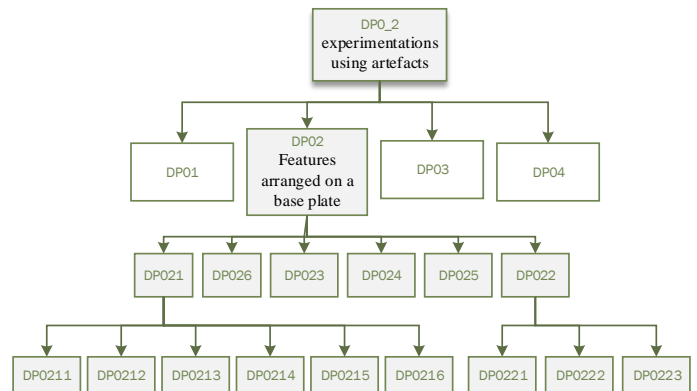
DP0_2
experimentations using artefacts

DP01

DP02
Features arranged on a base plate

DP03

DP04

DP021

DP026

DP023

DP024

DP025

DP022

DP0211

DP0212

DP0213

DP0214

DP0215

DP0216

DP0221

DP0222

DP0223